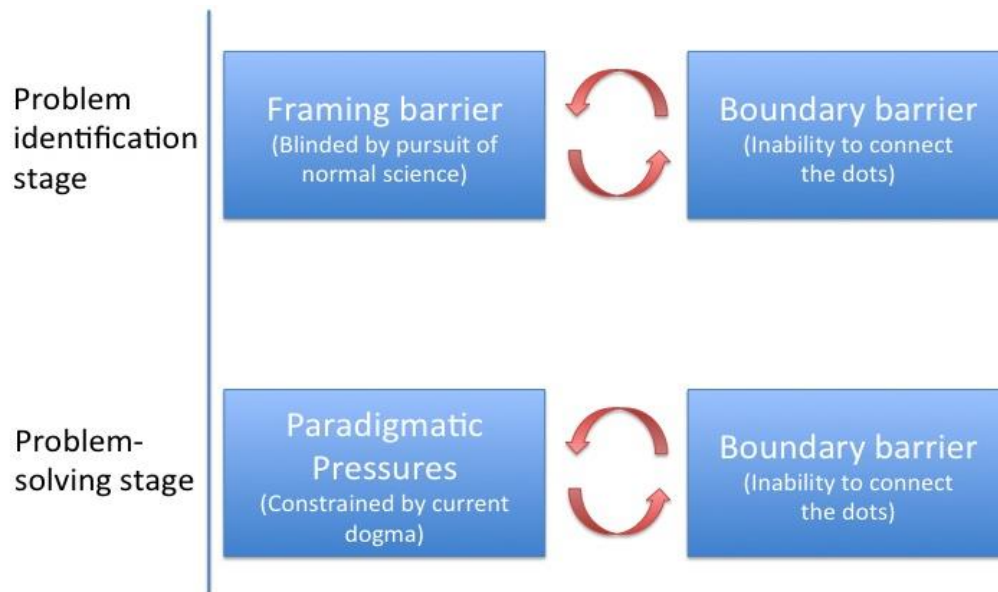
Problem identification stage

Framing barrier
(Blinded by pursuit of normal science)

Boundary barrier
(Inability to connect the dots)

Problem-solving stage

Paradigmatic Pressures
(Constrained by current dogma)

Boundary barrier
(Inability to connect the dots)